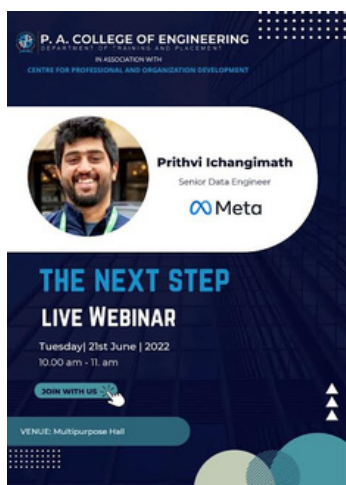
P. A. COLLEGE OF ENGINEERING
DEPARTMENT OF TRAINING AND PLACEMENT
IN ASSOCIATION WITH
CENTRE FOR PROFESSIONAL AND ORGANIZATION DEVELOPMENT

Prithvi Ichangimath
Senior Data Engineer
Meta

THE NEXT STEP
LIVE WEBINAR

Tuesday| 21st June | 2022
10.00 am - 11. am

JOIN WITH US

VENUE: Multipurpose Hall